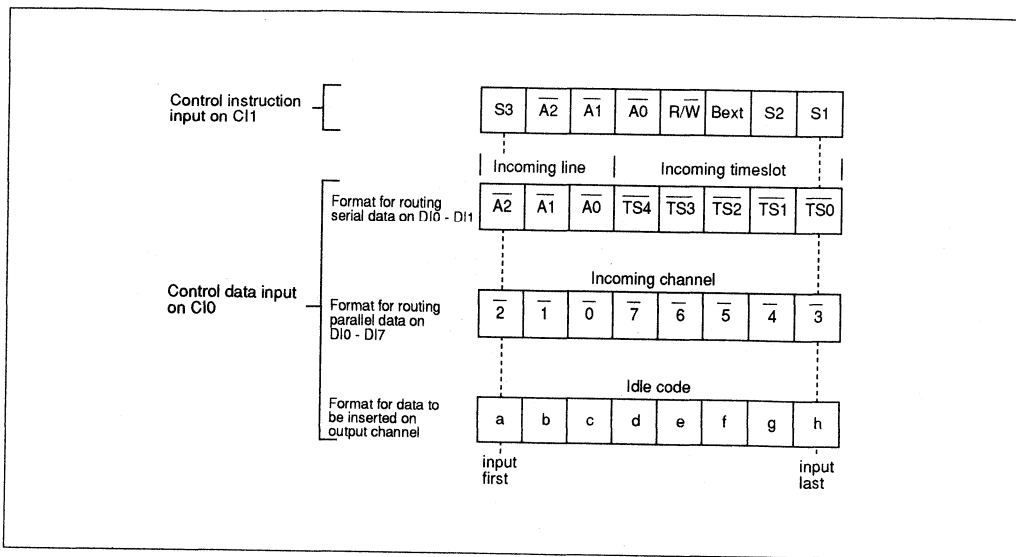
Control instruction input on CI1

| S3 | $\overline{A2}$ | $\overline{A1}$ | $\overline{A0}$ | R/$\overline{W}$ | Bext | S2 | S1 |
|---|---|---|---|---|---|---|---|

Incoming line | Incoming timeslot

Control data input on CI0

Format for routing serial data on DI0 - DI1

| $\overline{A2}$ | $\overline{A1}$ | $\overline{A0}$ | $\overline{TS4}$ | $\overline{TS3}$ | $\overline{TS2}$ | $\overline{TS1}$ | $\overline{TS0}$ |
|---|---|---|---|---|---|---|---|

Incoming channel

Format for routing parallel data on DI0 - DI7

| $\overline{2}$ | $\overline{1}$ | $\overline{0}$ | $\overline{7}$ | $\overline{6}$ | $\overline{5}$ | $\overline{4}$ | $\overline{3}$ |
|---|---|---|---|---|---|---|---|

Idle code

Format for data to be inserted on output channel

| a | b | c | d | e | f | g | h |
|---|---|---|---|---|---|---|---|

input first

input last